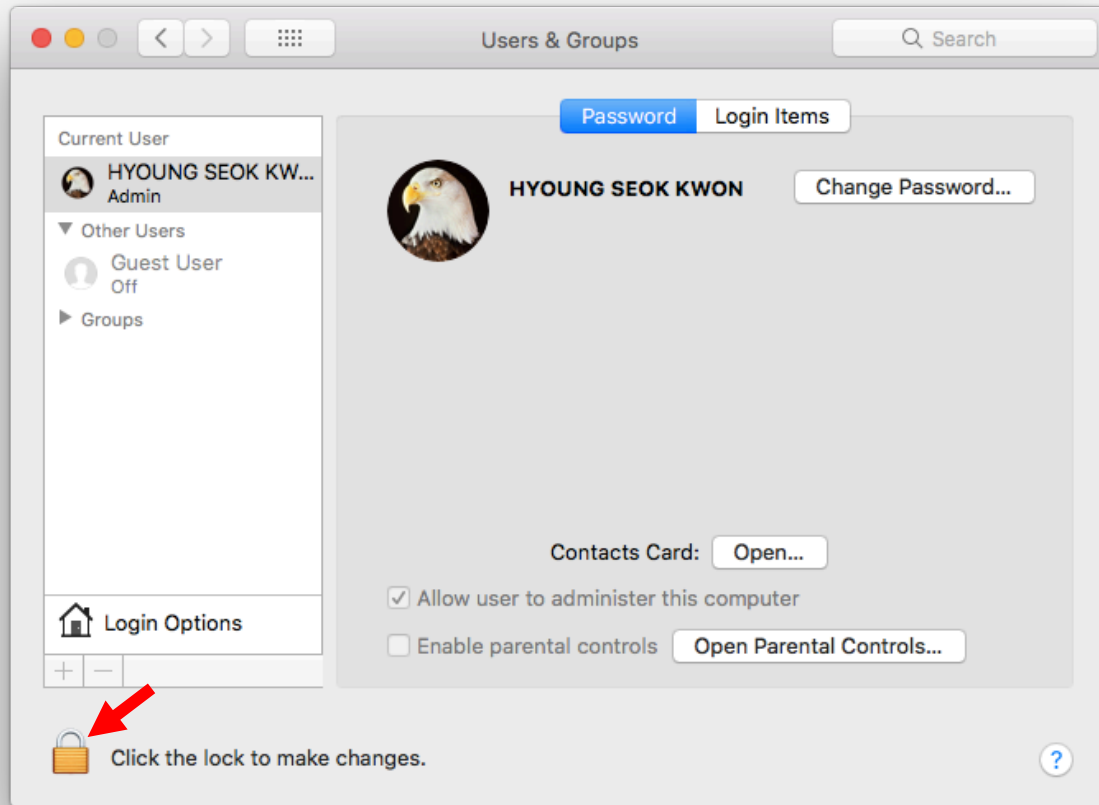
Users & Groups

Search

Password
Login Items

Current User
HYOUNG SEOK KW...
Admin
Other Users
Guest User
Off
Groups

HYOUNG SEOK KWON
Change Password...

Contacts Card: Open...

Allow user to administer this computer

Enable parental controls
Open Parental Controls...

Login Options

+ −

Click the lock to make changes.

?